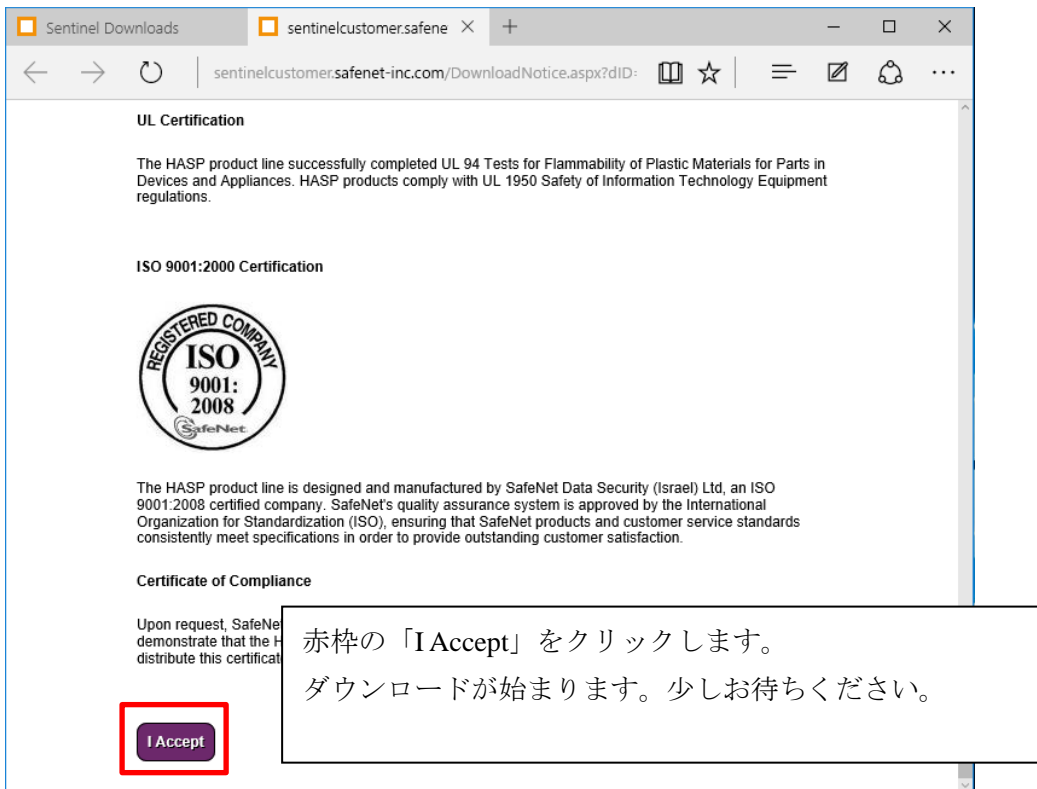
Sentinel Downloads

sentinelcustomer.safene ×

+

sentinelcustomer.safenet-inc.com/DownloadNotice.aspx?dID=

UL Certification

The HASP product line successfully completed UL 94 Tests for Flammability of Plastic Materials for Parts in Devices and Appliances. HASP products comply with UL 1950 Safety of Information Technology Equipment regulations.

ISO 9001:2000 Certification

REGISTERED COMPANY
ISO
9001:
2008
SafeNet

The HASP product line is designed and manufactured by SafeNet Data Security (Israel) Ltd, an ISO 9001:2008 certified company. SafeNet's quality assurance system is approved by the International Organization for Standardization (ISO), ensuring that SafeNet products and customer service standards consistently meet specifications in order to provide outstanding customer satisfaction.

Certificate of Compliance

Upon request, SafeNet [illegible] demonstrate that the H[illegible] distribute this certificat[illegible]

赤枠の「I Accept」をクリックします。
ダウンロードが始まります。少しお待ちください。

I Accept